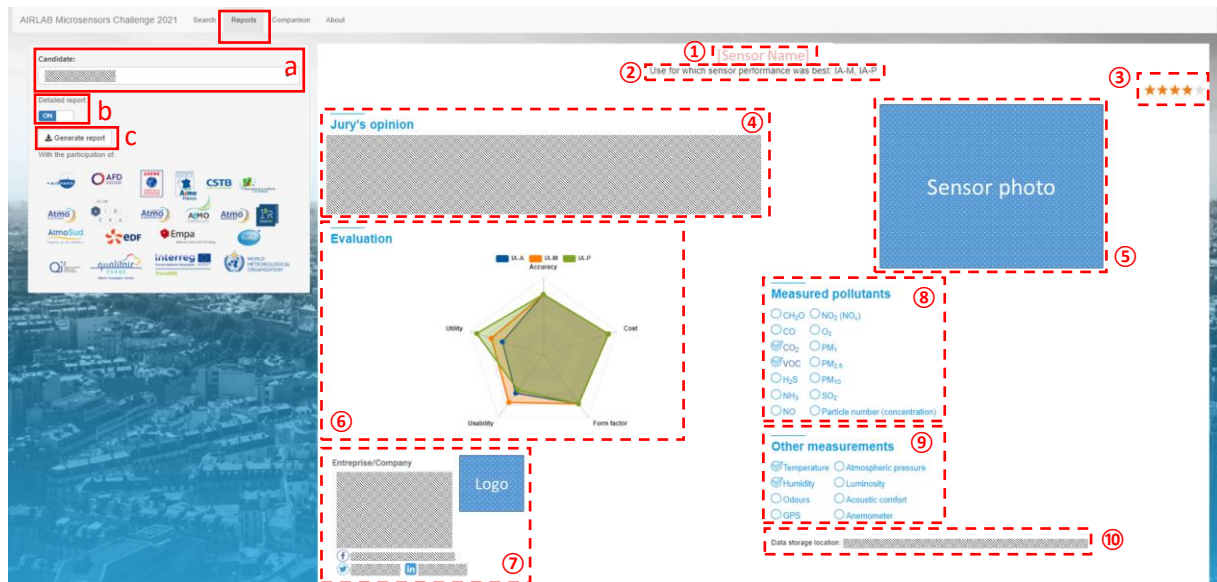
AIRLAB Microsensors Challenge 2021 Search Reports Comparison About

Candidate:

a

Detailed report

ON

b

Generate report

c

With the participation of:

AFD CSTB Atmo Atmo Atmo Atmo AtmoSud EDF Empa interreg WORLD METEOROLOGICAL ORGANIZATION

① [Sensor Name]

② Use for which sensor performance was best: IA-M, IA-P

③

Jury's opinion ④

Sensor photo

⑤

Evaluation

IA-A IA-M IA-P

Accuracy

Cost

Form factor

Usability

Utility

⑥

Measured pollutants ⑧

$CH_2O$ $NO_2$ $(NO_x)$

CO $O_3$

$CO_2$ $PM_1$

VOC $PM_{2.5}$

$H_2S$ $PM_{10}$

$NH_3$ $SO_2$

NO Particle number (concentration)

Other measurements ⑨

Temperature Atmospheric pressure

Humidity Luminosity

Odours Acoustic comfort

GPS Anemometer

Entreprise/Company

Logo

⑦

Data storage location

⑩